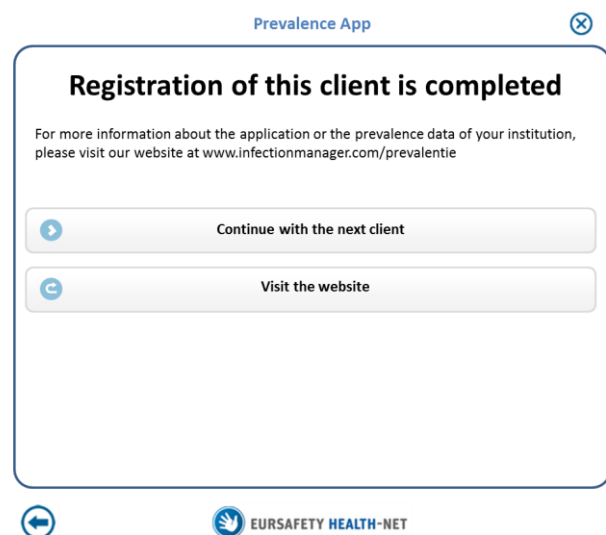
Prevalence App

Registration of this client is completed

For more information about the application or the prevalence data of your institution, please visit our website at www.infectionmanager.com/prevalentie

Continue with the next client

Visit the website

EURSAFETY HEALTH-NET